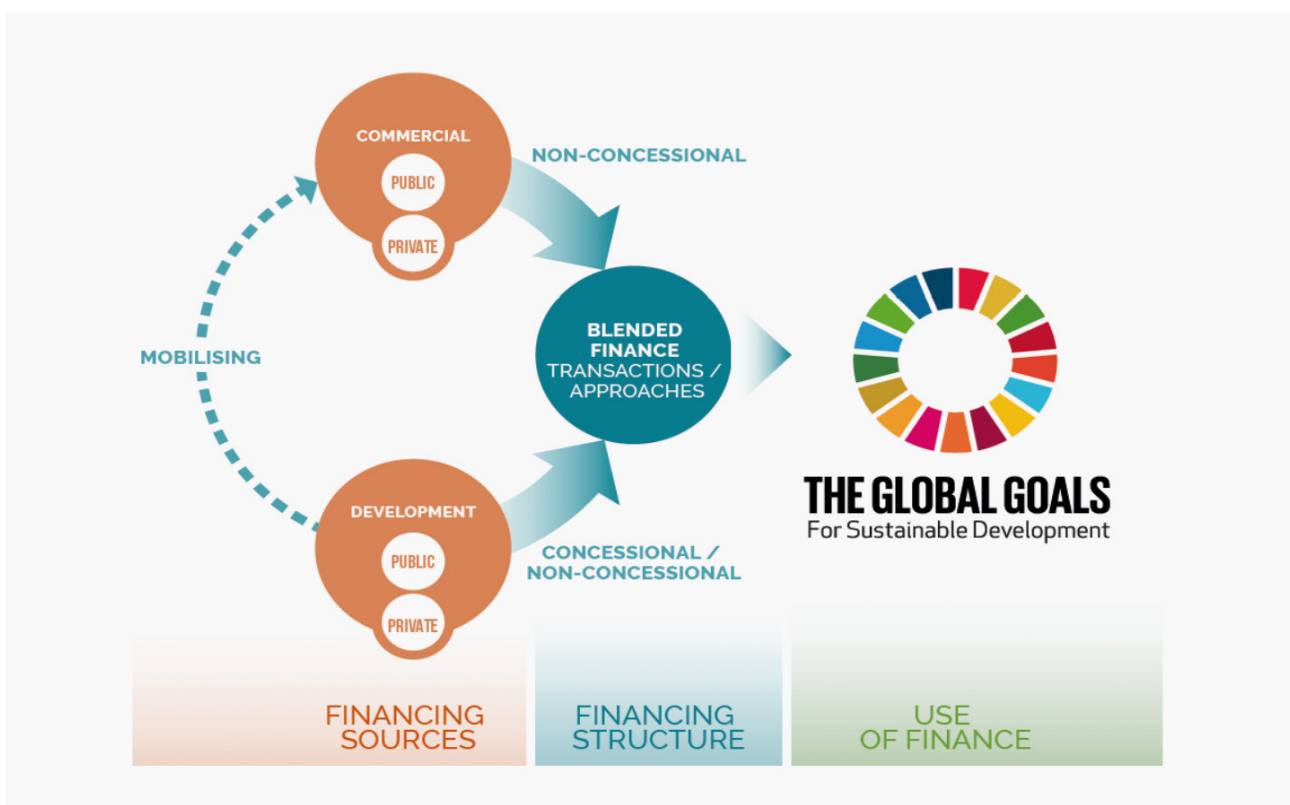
COMMERCIAL

PUBLIC

PRIVATE

NON-CONCESSIONAL

MOBILISING

BLENDED FINANCE
TRANSACTIONS / APPROACHES

THE GLOBAL GOALS
For Sustainable Development

DEVELOPMENT

PUBLIC

PRIVATE

CONCESSIONAL / NON-CONCESSIONAL

FINANCING SOURCES

FINANCING STRUCTURE

USE OF FINANCE